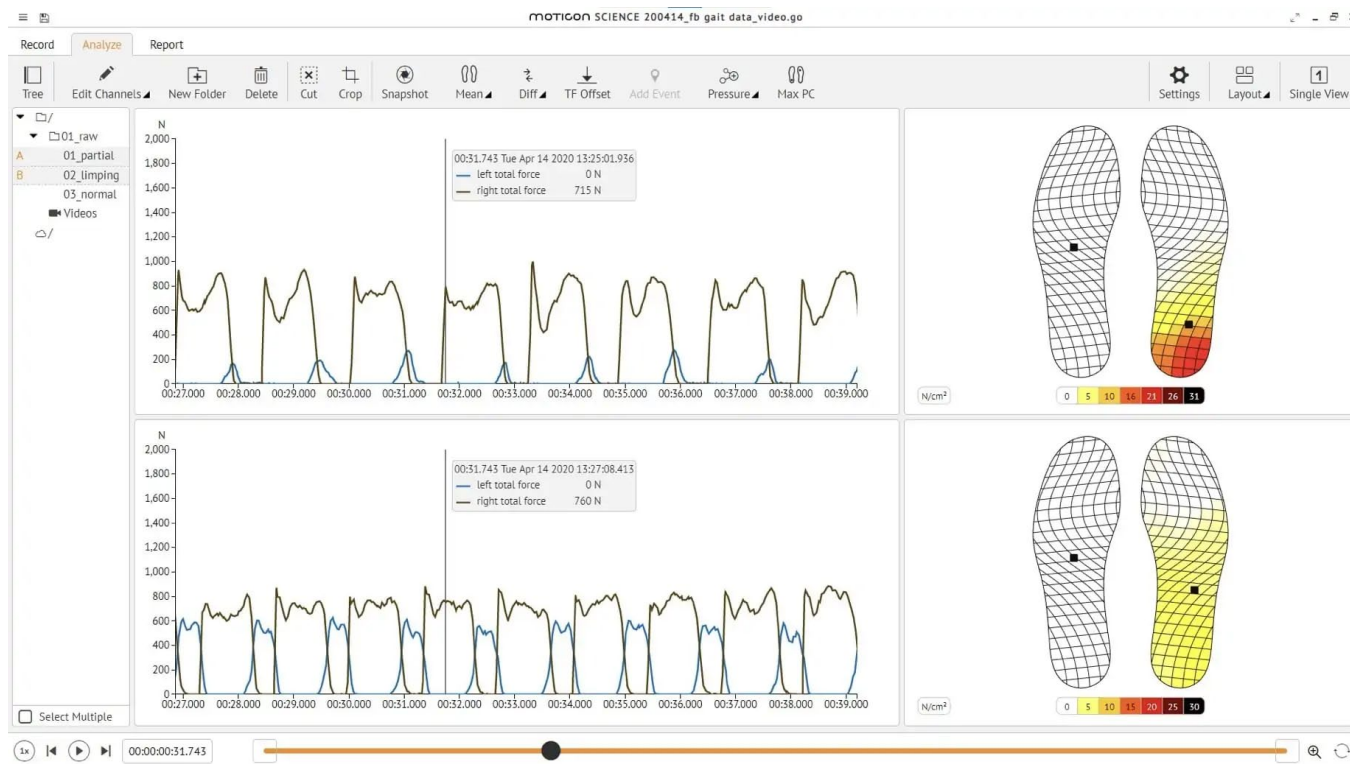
MOTICON SCIENCE 200414_fb gait data_video.go

Record Analyze Report

Tree Edit Channels New Folder Delete Cut Crop Snapshot Mean Diff TF Offset Add Event Pressure Max PC Settings Layout Single View

/
01_raw
A 01_partial
B 02_limping
03_normal
Videos
/

N
2,000
1,800
1,600
1,400
1,200
1,000
800
600
400
200
0
00:27.000 00:28.000 00:29.000 00:30.000 00:31.000 00:32.000 00:33.000 00:34.000 00:35.000 00:36.000 00:37.000 00:38.000 00:39.000

00:31.743 Tue Apr 14 2020 13:25:01.936
left total force 0 N
right total force 715 N

N/cm²
0 5 10 16 21 26 31

N
2,000
1,800
1,600
1,400
1,200
1,000
800
600
400
200
0
00:27.000 00:28.000 00:29.000 00:30.000 00:31.000 00:32.000 00:33.000 00:34.000 00:35.000 00:36.000 00:37.000 00:38.000 00:39.000

00:31.743 Tue Apr 14 2020 13:27:08.413
left total force 0 N
right total force 760 N

N/cm²
0 5 10 15 20 25 30

Select Multiple

1x 00:00:00:31.743